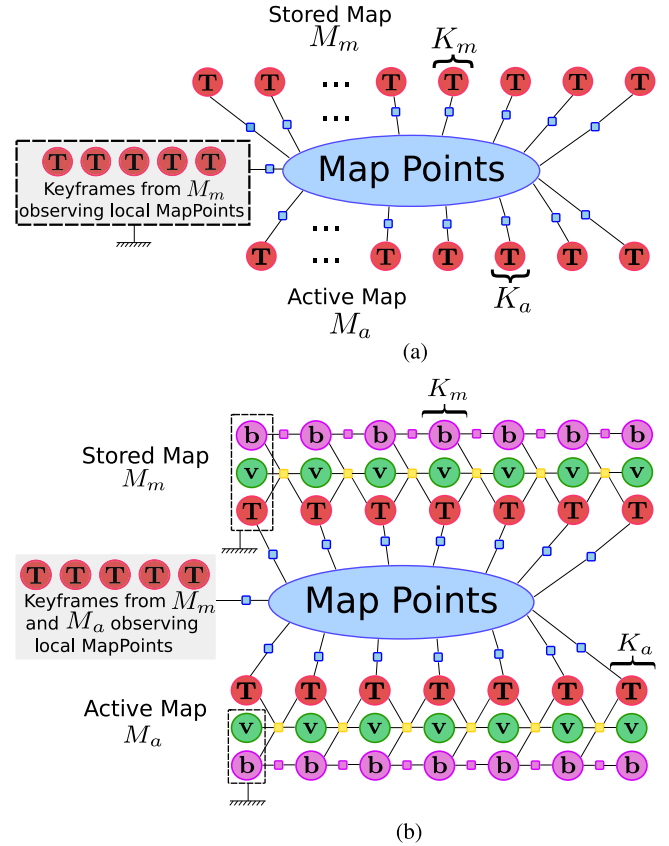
Stored Map
$M_m$

$K_m$

T T ... T T T T T

T T T T T
Keyframes from $M_m$ observing local MapPoints

Map Points

T ... T T T T T

Active Map
$M_a$

$K_a$

(a)

$K_m$

Stored Map
$M_m$

b b b b b b b
v v v v v v v
T T T T T T T

T T T T T
Keyframes from $M_m$ and $M_a$ observing local MapPoints

Map Points

$K_a$

Active Map
$M_a$

T T T T T T T
v v v v v v v
b b b b b b b

(b)